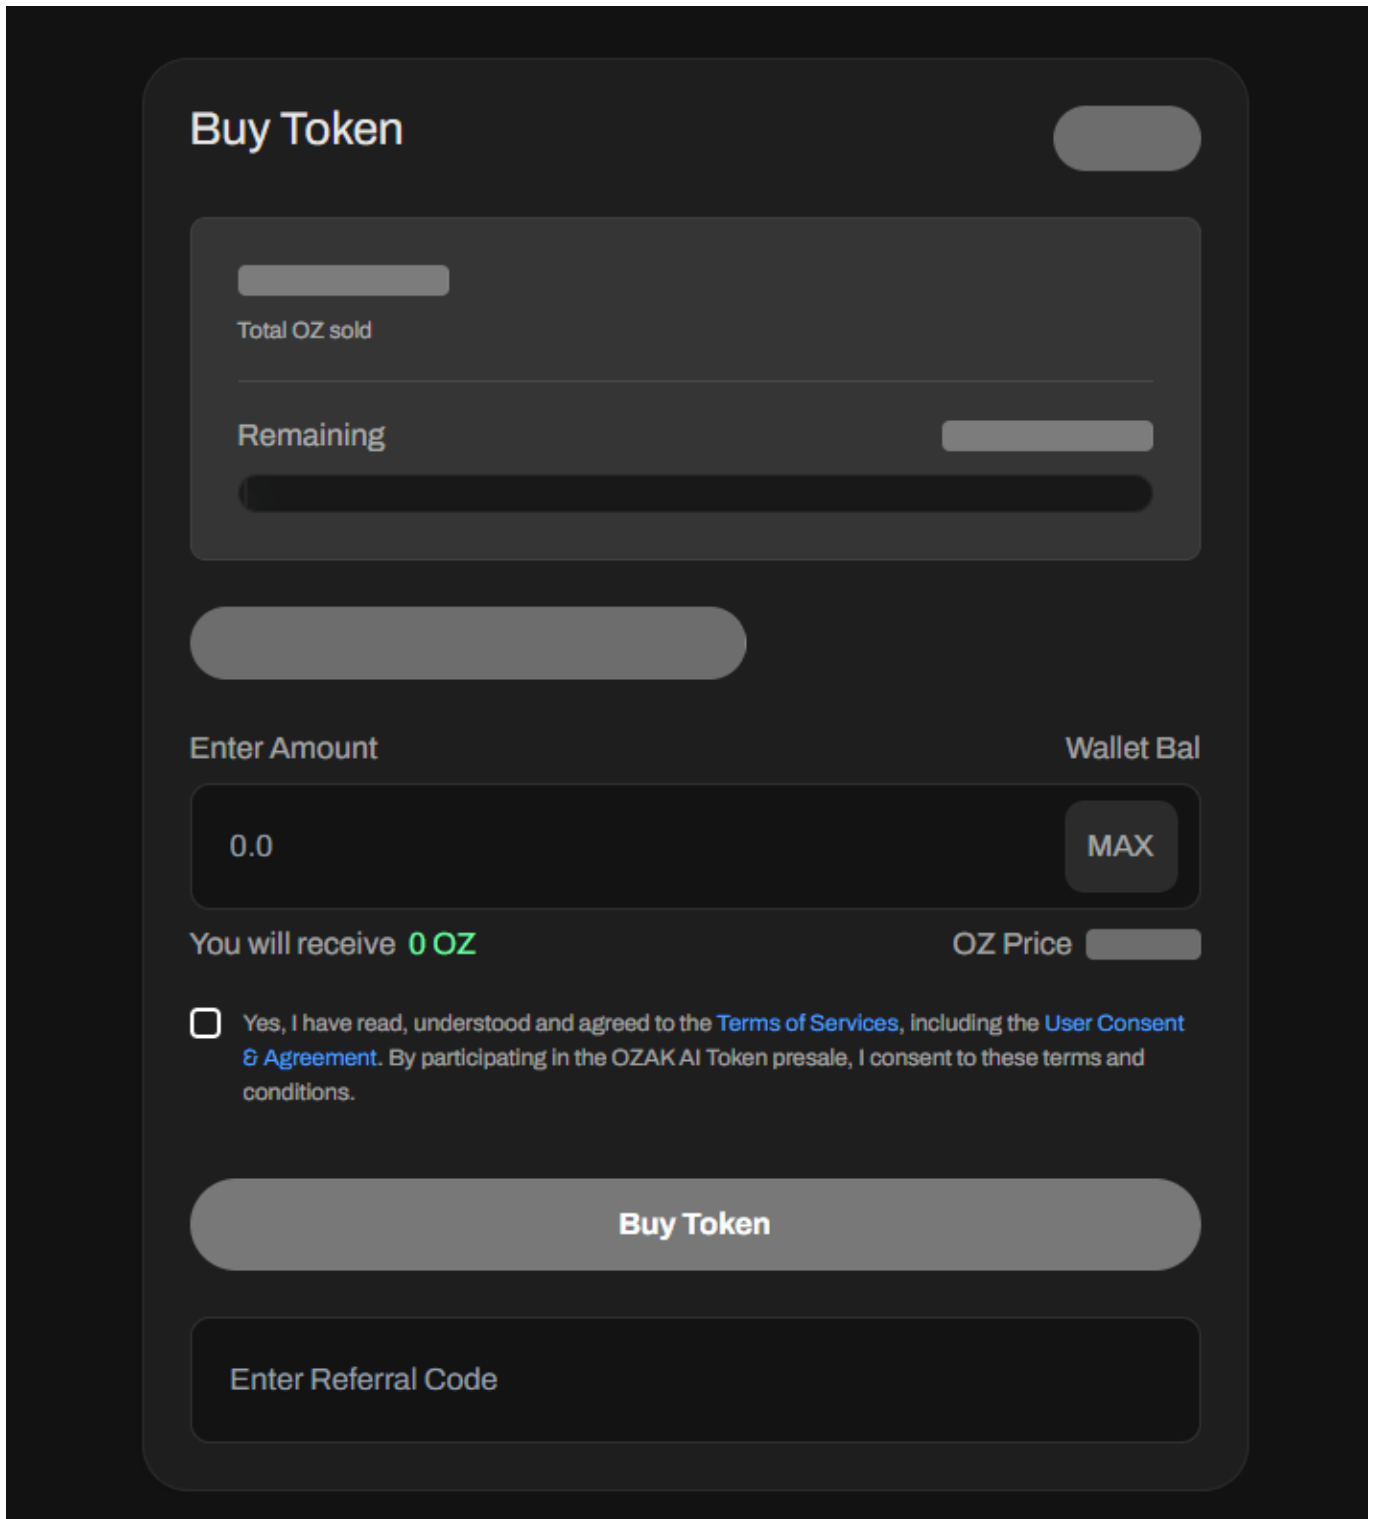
Buy Token

Total OZ sold

Remaining

Enter Amount

Wallet Bal

0.0

MAX

You will receive 0 OZ

OZ Price

Yes, I have read, understood and agreed to the Terms of Services, including the User Consent & Agreement. By participating in the OZAK AI Token presale, I consent to these terms and conditions.

Buy Token

Enter Referral Code